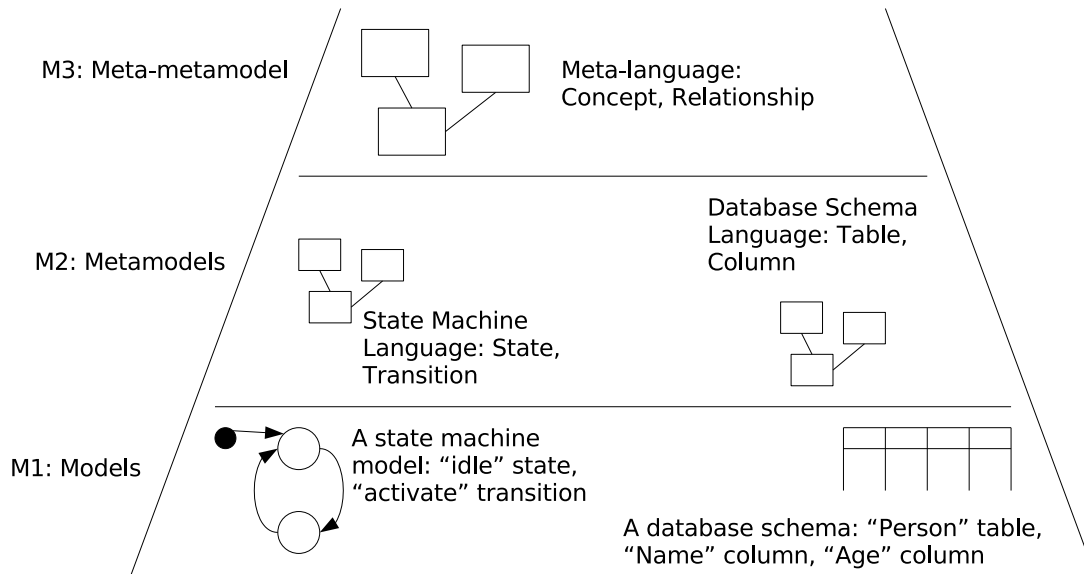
M3: Meta-metamodel

Meta-language: Concept, Relationship

M2: Metamodels

Database Schema Language: Table, Column

State Machine Language: State, Transition

M1: Models

A state machine model: “idle” state, “activate” transition

A database schema: “Person” table, “Name” column, “Age” column